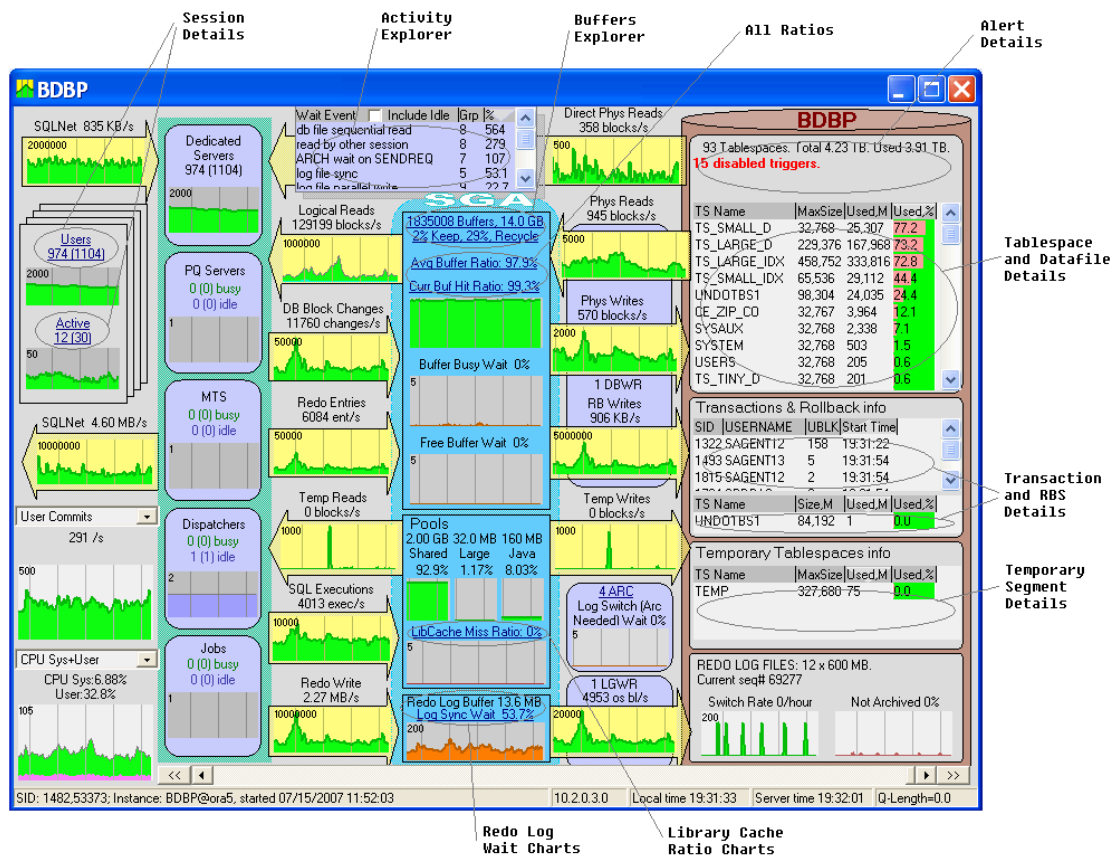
Session Details

Activity Explorer

Buffers Explorer

All Ratios

Alert Details

BDBP

SQLNet 835 KB/s
2000000

Dedicated Servers
974 (1104)
2000

Wait Event | Include Idle | Grp | %
db file sequential read | 8 | 56.4
read by other session | 8 | 27.9
ARCH wait on SENDREQ | 7 | 10.7
log file sync | 5 | 53.1
log file parallel write | 9 | 22.7

Direct Phys Reads
358 blocks/s
500

BDBP

93 Tablespaces. Total 4.23 TB. Used 3.91 TB.
15 disabled triggers.

SGA

Logical Reads
129199 blocks/s
1000000

1835008 Buffers, 14.0 GB
2% Keep, 29%, Recycle

Phys Reads
945 blocks/s
5000

| TS Name | MaxSize | Used,M | Used,% |
|---|---|---|---|
| TS_SMALL_D | 32,768 | 25,307 | 77.2 |
| TS_LARGE_D | 229,376 | 167,968 | 73.2 |
| TS_LARGE_IDX | 458,752 | 333,816 | 72.8 |
| TS_SMALL_IDX | 65,536 | 29,112 | 44.4 |
| UNDOTBS1 | 98,304 | 24,035 | 24.4 |
| CE_ZIP_CO | 32,767 | 3,964 | 12.1 |
| SYSAUX | 32,768 | 2,338 | 7.1 |
| SYSTEM | 32,768 | 503 | 1.5 |
| USERS | 32,768 | 205 | 0.6 |
| TS_TINY_D | 32,768 | 201 | 0.6 |

Tablespace and Datafile Details

Users
974 (1104)
2000

Active
12 (30)
50

PQ Servers
0 (0) busy
0 (0) idle
1

Avg Buffer Ratio: 97.9%
Curr Buf Hit Ratio: 99.3%

DB Block Changes
11760 changes/s
50000

Phys Writes
570 blocks/s
2000

Buffer Busy Wait 0%
5

1 DBWR
RB Writes
906 KB/s

SQLNet 4.60 MB/s
10000000

MTS
0 (0) busy
0 (0) idle
1

Redo Entries
6084 ent/s
50000

Free Buffer Wait 0%
5

5000000

Transactions & Rollback info

| SID | USERNAME | UBLK | Start Time |
|---|---|---|---|
| 1322 | SAGENT12 | 158 | 19:31:22 |
| 1493 | SAGENT13 | 5 | 19:31:54 |
| 1815 | SAGENT12 | 2 | 19:31:54 |

| TS Name | Size,M | Used,M | Used,% |
|---|---|---|---|
| UNDOTBS1 | 84,192 | 1 | 0.0 |

Transaction and RBS Details

User Commits
291 /s
500

Dispatchers
0 (0) busy
1 (1) idle
2

Temp Reads
0 blocks/s
1000

Pools
2.00 GB 32.0 MB 160 MB
Shared Large Java
92.9% 1.17% 8.03%

Temp Writes
0 blocks/s
1000

Temporary Tablespaces info

| TS Name | MaxSize | Used,M | Used,% |
|---|---|---|---|
| TEMP | 327,680 | 75 | 0.0 |

Temporary Segment Details

CPU Sys+User
CPU Sys:6.88%
User:32.8%
105

Jobs
0 (0) busy
0 (0) idle
1

SQL Executions
4013 exec/s
10000

LibCache Miss Ratio: 0%
5

4 ARC
Log Switch (Arc Needed) Wait 0%
5

REDO LOG FILES: 12 x 600 MB.
Current seq# 69277

Switch Rate 0/hour
200
Not Archived 0%

Redo Write
2.27 MB/s
10000000

Redo Log Buffer 13.6 MB
Log Sync Wait 53.7%
200

1 LGWR
4953 os bl/s
20000

SID: 1482,53373; Instance: BDBP@ora5, started 07/15/2007 11:52:03 | 10.2.0.3.0 | Local time 19:31:33 | Server time 19:32:01 | Q-Length=0.0

Redo Log Wait Charts

Library Cache Ratio Charts